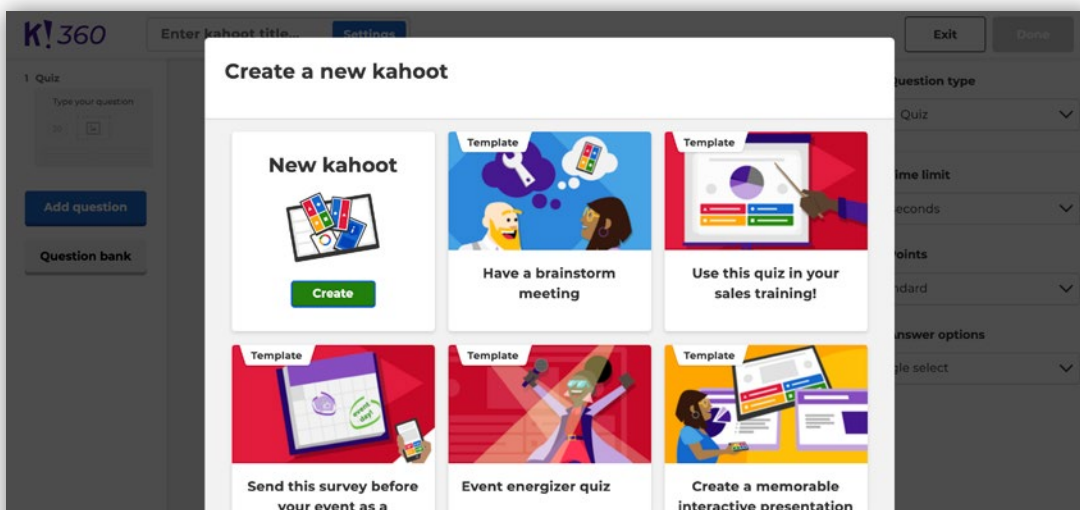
K! 360

Enter kahoot title...

Settings

Exit

Done

1 Quiz

Type your question

Add question

Question bank

Question type

Quiz

ime limit

econds

oints

ndard

nswer options

gle select

Create a new kahoot

New kahoot

Create

Template

Have a brainstorm meeting

Template

Use this quiz in your sales training!

Template

event day!

Send this survey before your event as a

Template

Event energizer quiz

Template

Create a memorable interactive presentation